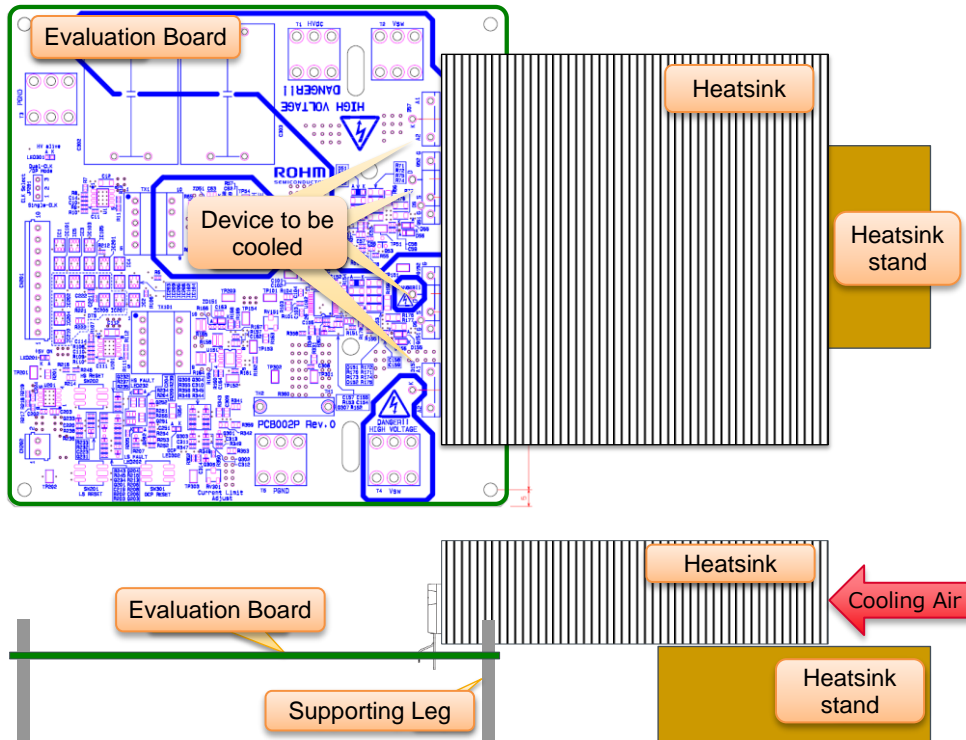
Evaluation Board

Heatsink

Device to be cooled

Heatsink stand

HIGH VOLTAGE
DANGER!!

ROHM

DANGER!!
HIGH VOLTAGE

PCB002P Rev.0

Heatsink

Cooling Air

Evaluation Board

Heatsink stand

Supporting Leg